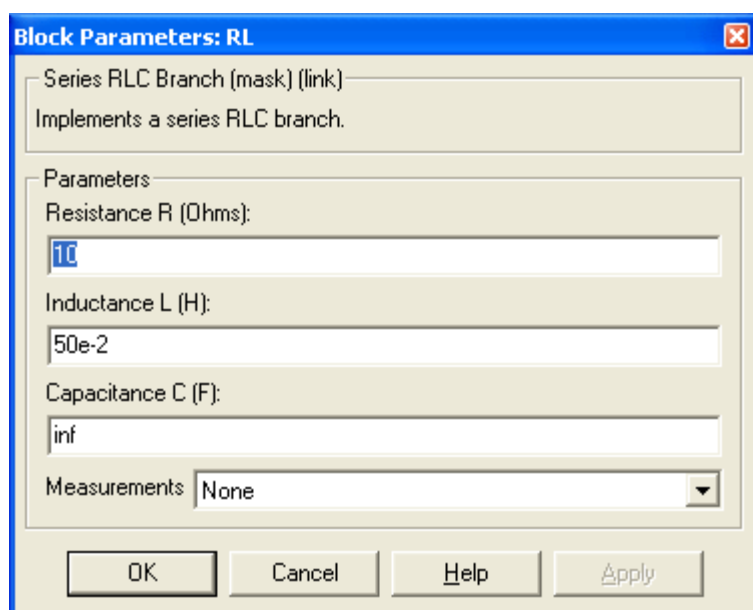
Block Parameters: RL

Series RLC Branch (mask) (link)

Implements a series RLC branch.

Parameters

Resistance R (Ohms):

10

Inductance L (H):

50e-2

Capacitance C (F):

inf

Measurements None

OK Cancel Help Apply